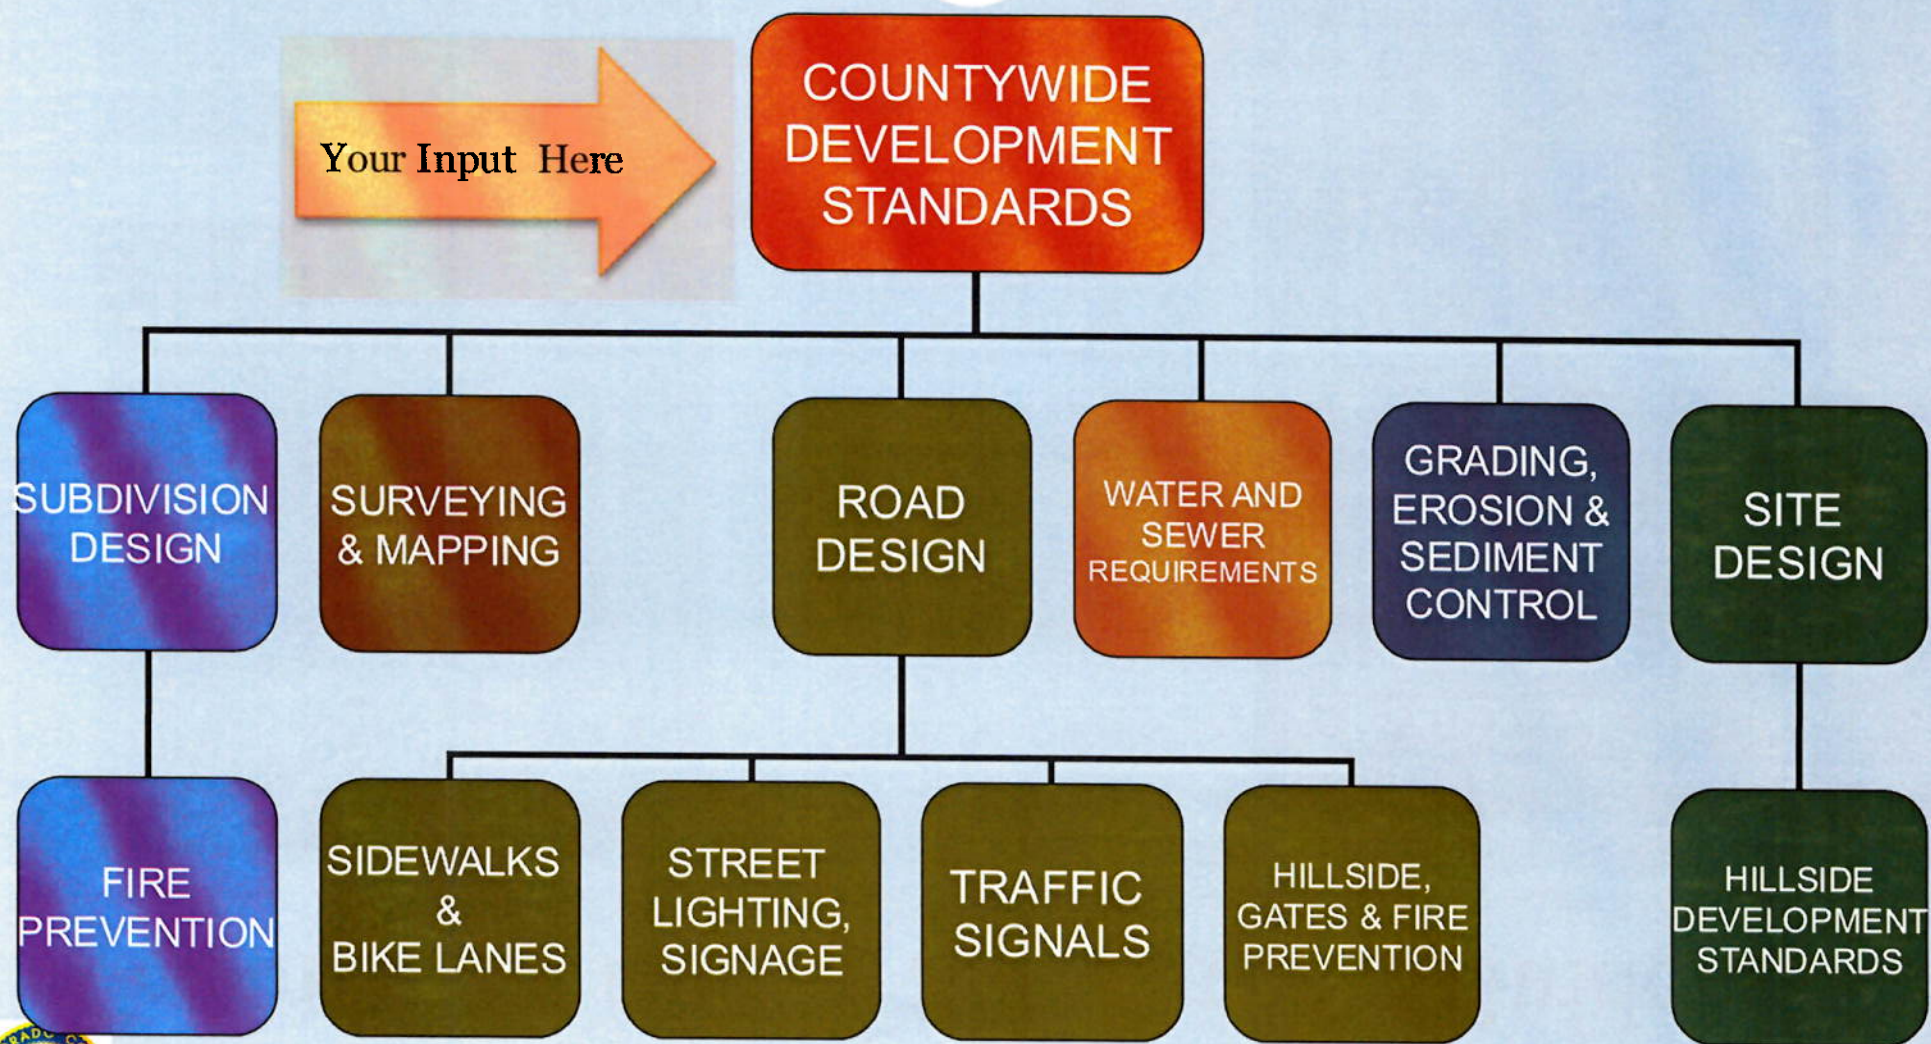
Your Input Here

COUNTYWIDE DEVELOPMENT STANDARDS

SUBDIVISION DESIGN

SURVEYING & MAPPING

ROAD DESIGN

WATER AND SEWER REQUIREMENTS

GRADING, EROSION & SEDIMENT CONTROL

SITE DESIGN

FIRE PREVENTION

SIDEWALKS & BIKE LANES

STREET LIGHTING, SIGNAGE

TRAFFIC SIGNALS

HILLSIDE, GATES & FIRE PREVENTION

HILLSIDE DEVELOPMENT STANDARDS

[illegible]